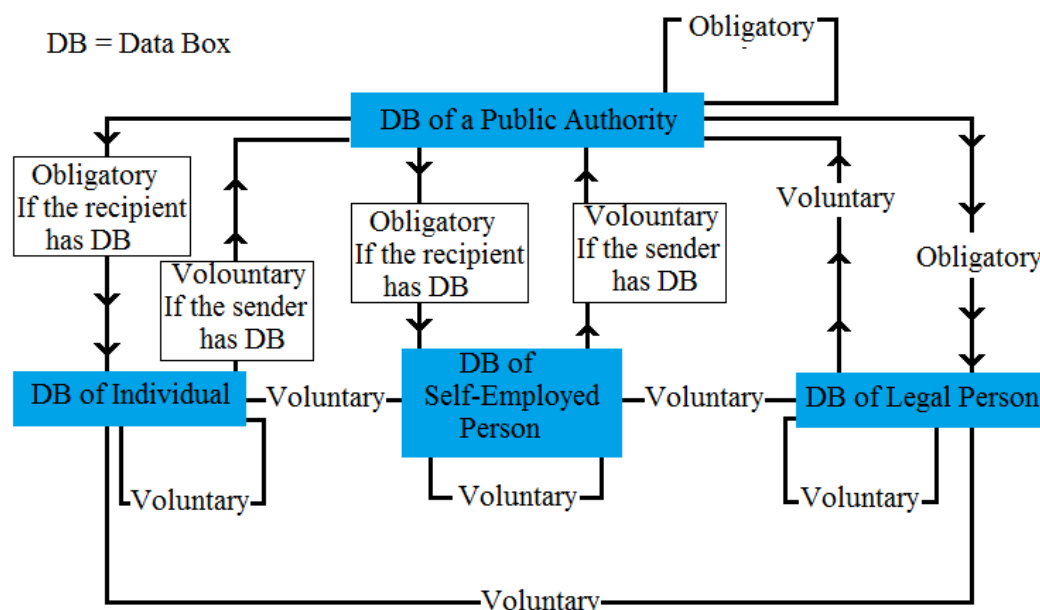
DB = Data Box

Obligatory

DB of a Public Authority

Obligatory If the recipient has DB

Volountary If the sender has DB

Obligatory If the recipient has DB

Volountary If the sender has DB

Voluntary

Obligatory

DB of Individual

Voluntary

DB of Self-Employed Person

Voluntary

DB of Legal Person

Voluntary

Voluntary

Voluntary

Voluntary